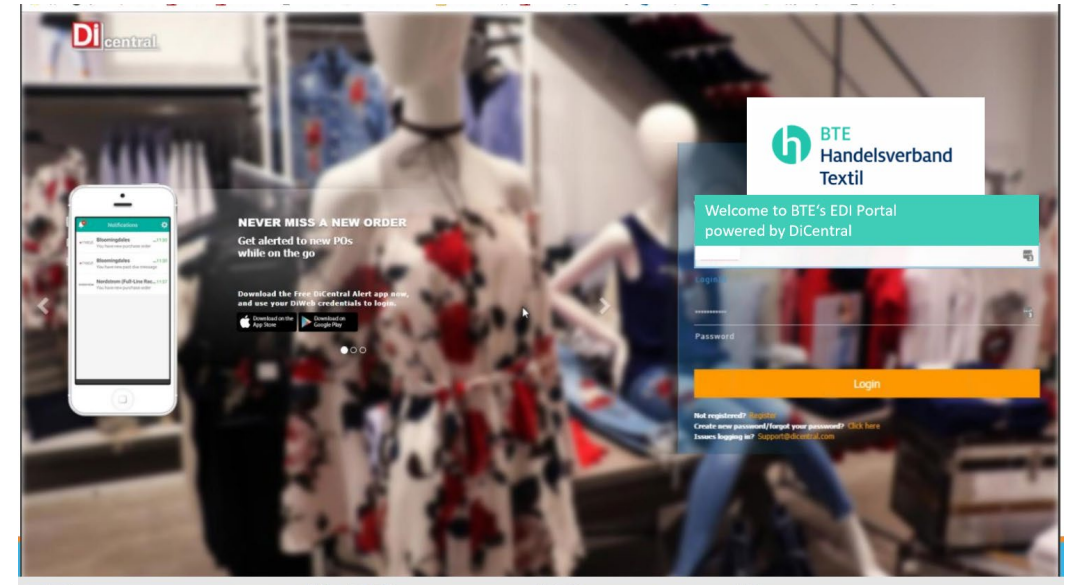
DiCentral

BTE Handelsverband Textil

Welcome to BTE's EDI Portal powered by DiCentral

NEVER MISS A NEW ORDER

Get alerted to new POs while on the go

Download the Free DiCentral Alert app now, and use your DiWeb credentials to login.

Download on the App Store

Download on Google Play

Notifications

Bloomingdales
You have new purchase order

Bloomingdales
You have new purchase message

Nordstrom (Full-Line Run...
You have new purchase order

Login

Password

Login

Not registered? Register
Create new password/forgot your password? Click here
Issues logging in? Support@dicentral.com